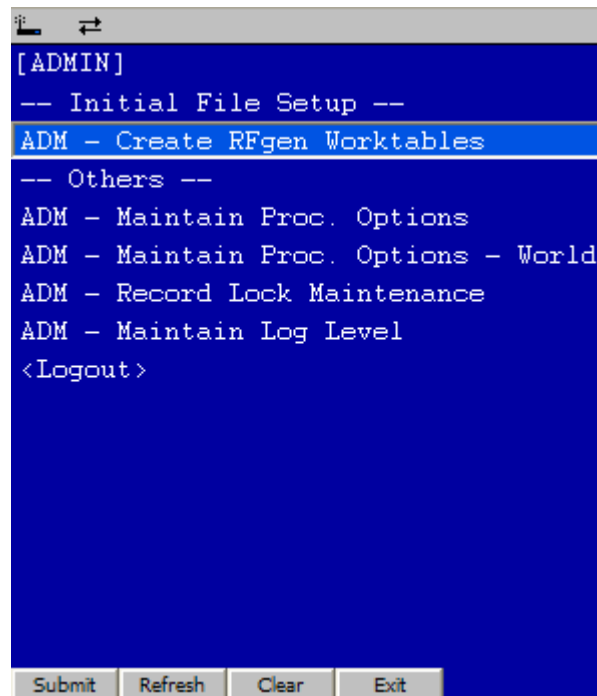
[ADMIN]
-- Initial File Setup --
ADM - Create RFgen Worktables
-- Others --
ADM - Maintain Proc. Options
ADM - Maintain Proc. Options - World
ADM - Record Lock Maintenance
ADM - Maintain Log Level
<Logout>

Submit | Refresh | Clear | Exit